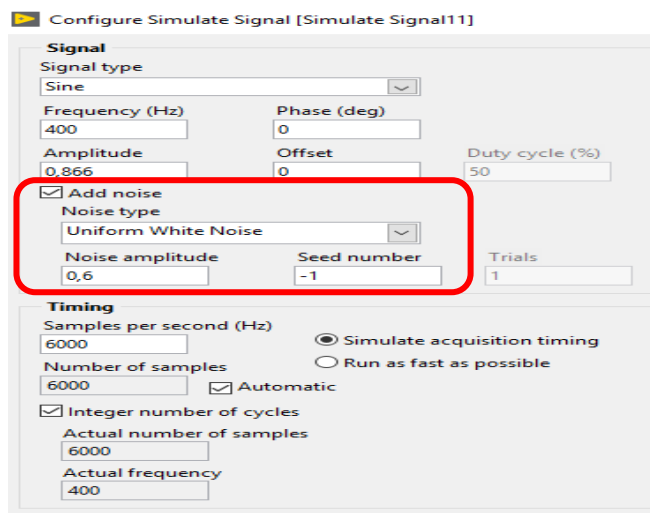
Configure Simulate Signal [Simulate Signal11]

Signal

Signal type
Sine

Frequency (Hz)
400

Phase (deg)
0

Amplitude
0,866

Offset
0

Duty cycle (%)
50

Add noise

Noise type
Uniform White Noise

Noise amplitude
0,6

Seed number
-1

Trials
1

Timing

Samples per second (Hz)
6000

Simulate acquisition timing

Run as fast as possible

Number of samples
6000

Automatic

Integer number of cycles

Actual number of samples
6000

Actual frequency
400